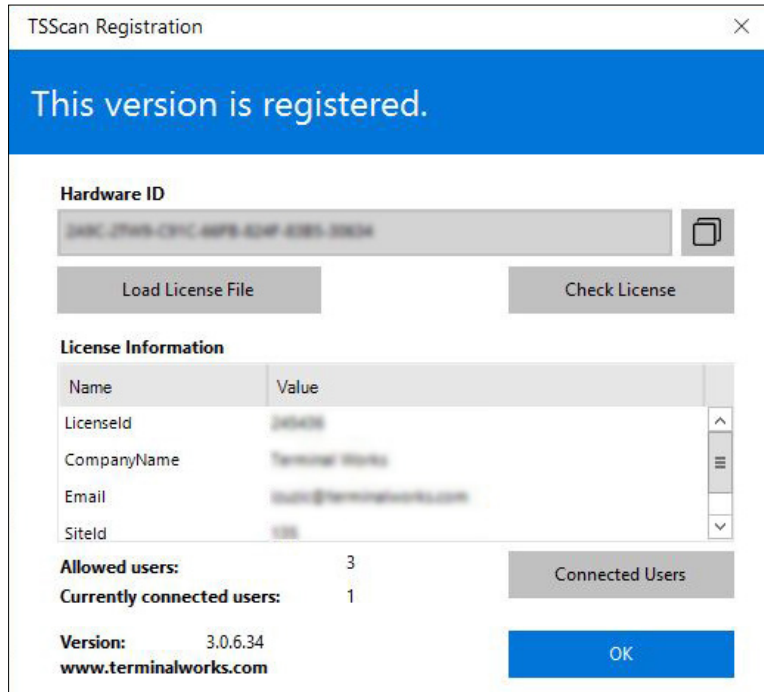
TSScan Registration

This version is registered.

Hardware ID

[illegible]

Load License File

Check License

License Information

| Name | Value |
|---|---|
| LicenseId | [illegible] |
| CompanyName | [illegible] |
| Email | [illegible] |
| SiteId | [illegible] |

Allowed users: 3

Currently connected users: 1

Connected Users

Version: 3.0.6.34

www.terminalworks.com

OK